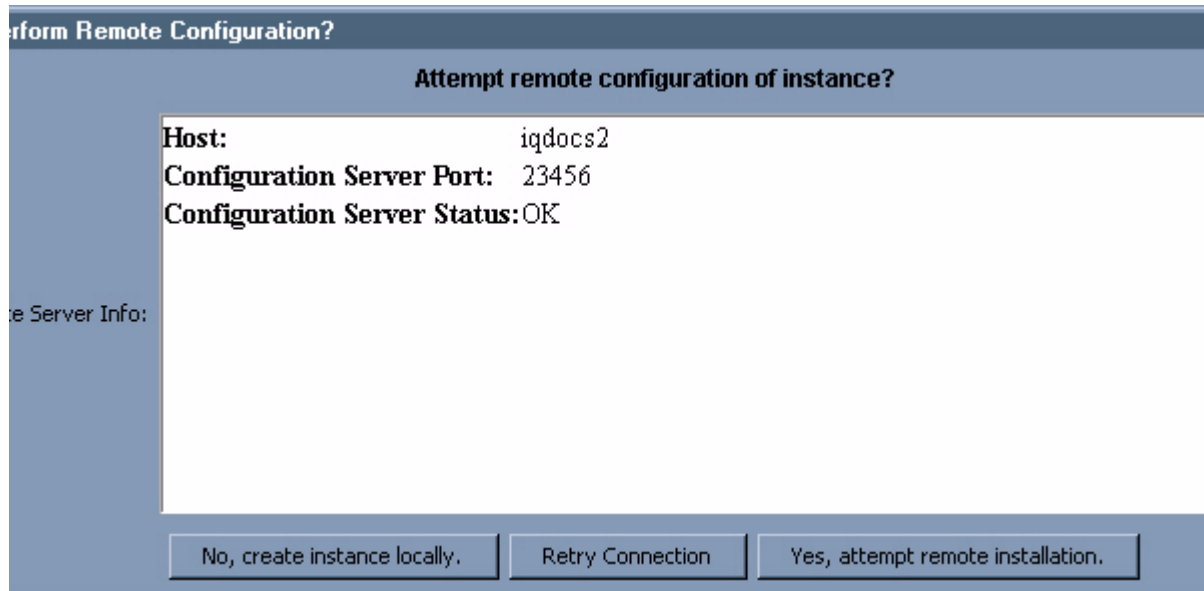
rform Remote Configuration?

Attempt remote configuration of instance?

te Server Info:

| | |
|---|---|
| **Host:** | iqdocs2 |
| **Configuration Server Port:** | 23456 |
| **Configuration Server Status:** | OK |

No, create instance locally.

Retry Connection

Yes, attempt remote installation.